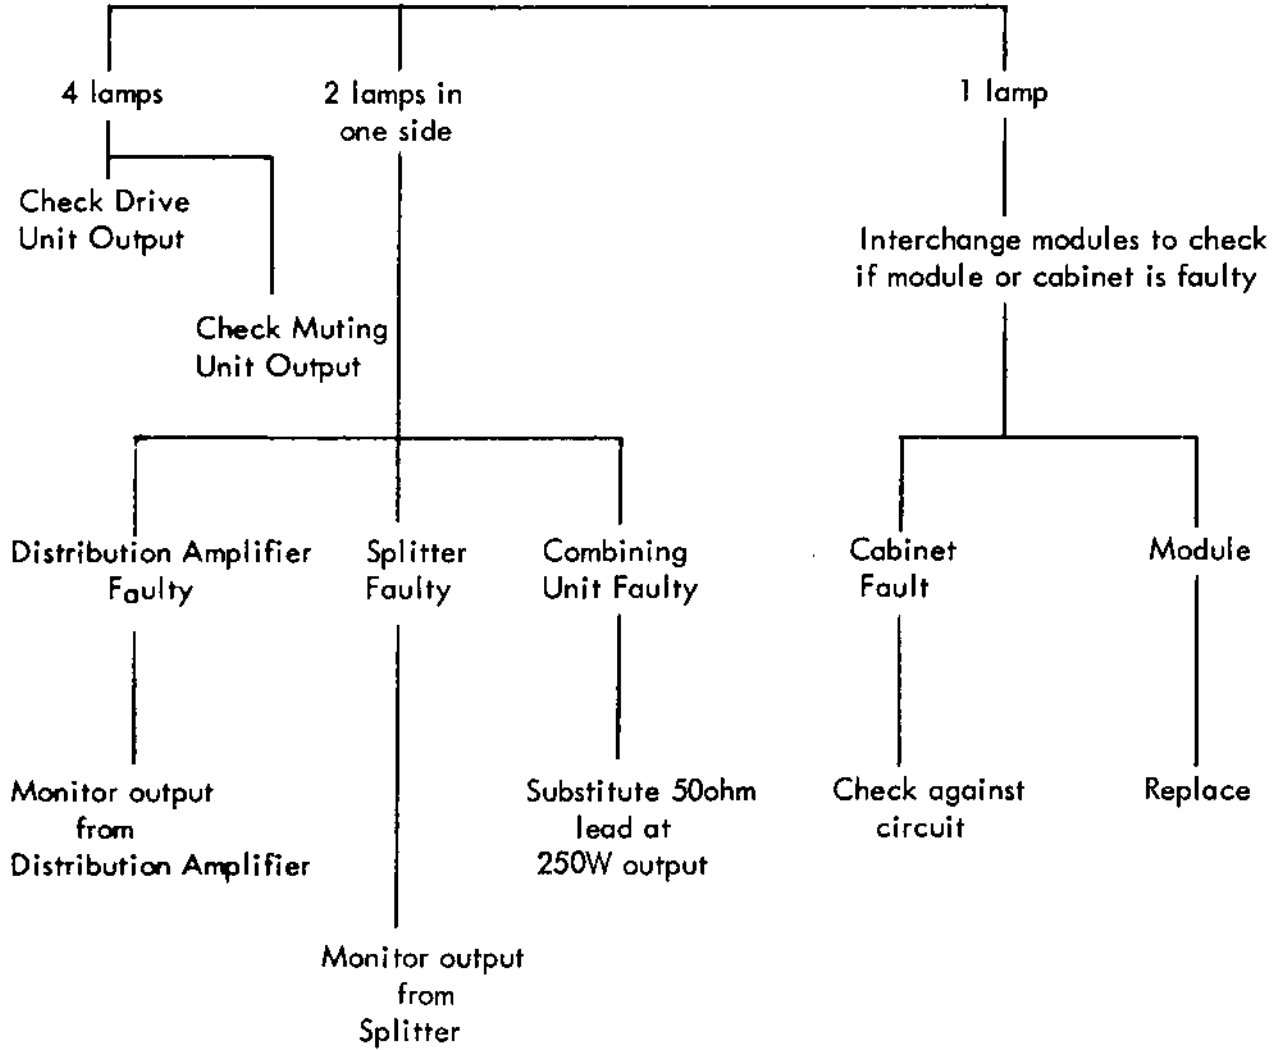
4 lamps

2 lamps in one side

1 lamp

Check Drive Unit Output

Check Muting Unit Output

Interchange modules to check if module or cabinet is faulty

Distribution Amplifier Faulty

Splitter Faulty

Combining Unit Faulty

Cabinet Fault

Module

Monitor output from Distribution Amplifier

Substitute 50ohm lead at 250W output

Check against circuit

Replace

Monitor output from Splitter